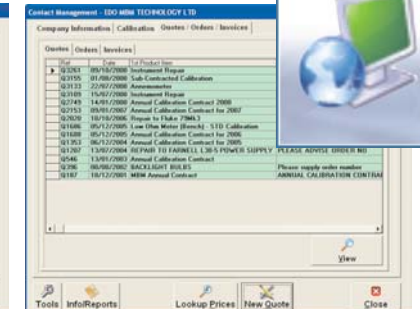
Contact Management - EDO MBM TECHNOLOGY LTD

Company Information | Calibration | Quotes / Orders / Invoices

Quotes | Orders | Invoices

| Ref | Date | 1st Product Item | |
|---|---|---|---|
| Q3263 | 09/10/2008 | Instrument Repair | |
| Q3155 | 01/08/2008 | Sub-Contracted Calibration | |
| Q3133 | 22/07/2008 | Anemometer | |
| Q3109 | 15/07/2008 | Instrument Repair | |
| Q2749 | 14/01/2008 | Annual Calibration Contract 2008 | |
| Q2153 | 09/01/2007 | Annual Calibration Contract for 2007 | |
| Q2020 | 10/10/2006 | Repair to Fluke 79MK3 | |
| Q1686 | 05/12/2005 | Low Ohm Meter (Bench) - STD Calibration | |
| Q1688 | 05/12/2005 | Annual Calibration Contract for 2006 | |
| Q1353 | 06/12/2004 | Annual Calibration Contract for 2005 | |
| Q1207 | 13/07/2004 | REPAIR TO FARNELL L30-5 POWER SUPPLY | PLEASE ADVISE ORDER NO |
| Q546 | 13/01/2003 | Annual Calibration Contract | |
| Q296 | 06/06/2002 | BACKLIGHT BULBS | Please supply order number |
| Q187 | 18/12/2001 | MBM Annual Contract | ANNUAL CALIBRATION CONTRAI |

View

Tools | Info/Reports | Lookup Prices | New Quote | Close